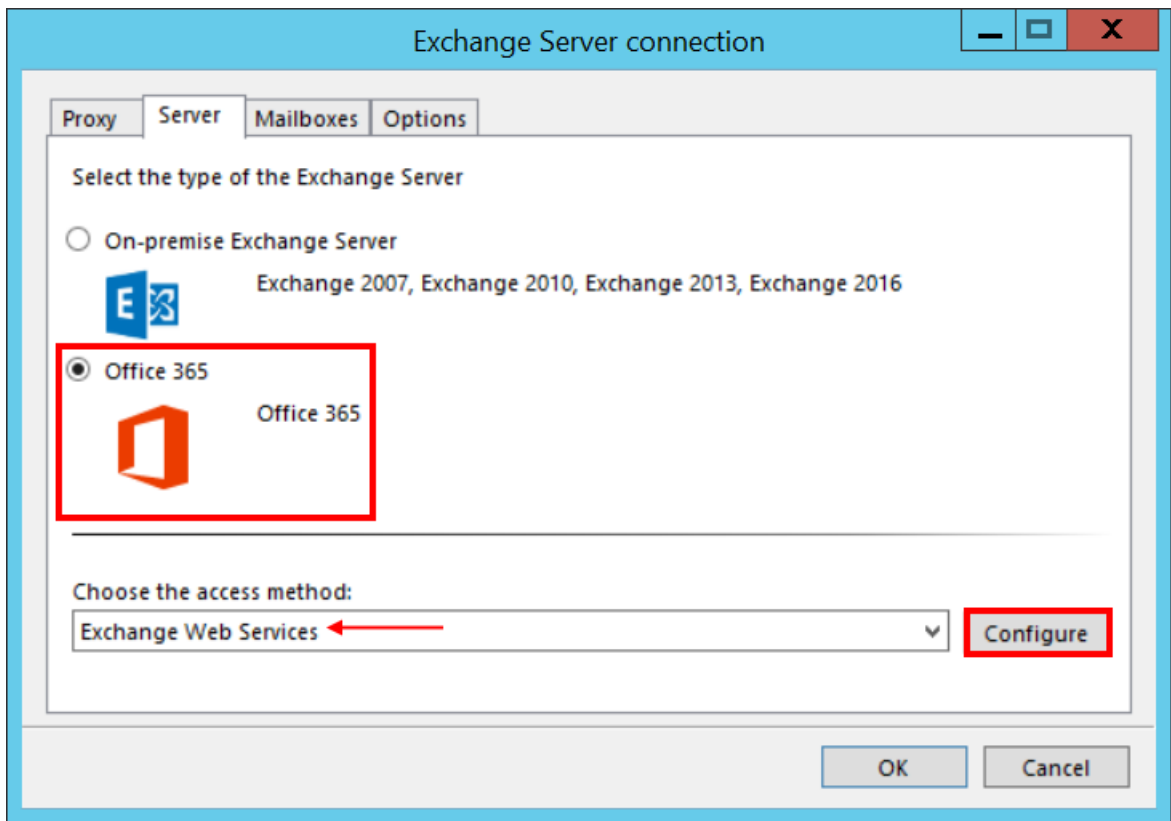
Exchange Server connection

Proxy | Server | Mailboxes | Options

Select the type of the Exchange Server

On-premise Exchange Server

Exchange 2007, Exchange 2010, Exchange 2013, Exchange 2016

Office 365

Office 365

Choose the access method:

Exchange Web Services

Configure

OK

Cancel